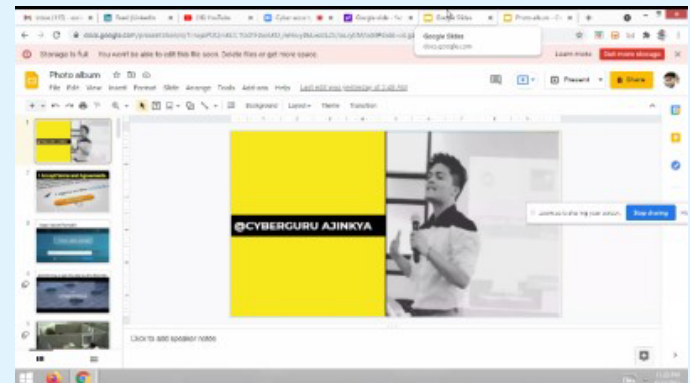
Inbox (117) · asin
Feed | LinkedIn
(38) YouTube
Cyber secur
Google slide · Yo
Google Slides
Photo album · G

Google Slides
docs.google.com

docs.google.com/presentation/d/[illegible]

Storage is full. You won't be able to edit this file soon. Delete files or get more space.
Learn more
Get more storage

Photo album
File Edit View Insert Format Slide Arrange Tools Add-ons Help Last edit was yesterday at 3:48 AM

Present
Share

Background Layout Theme Transition

@CYBERGURU AJINKYA

1
2
3
4
5

Click to add speaker notes

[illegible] is sharing your screen.
Stop sharing
Hide